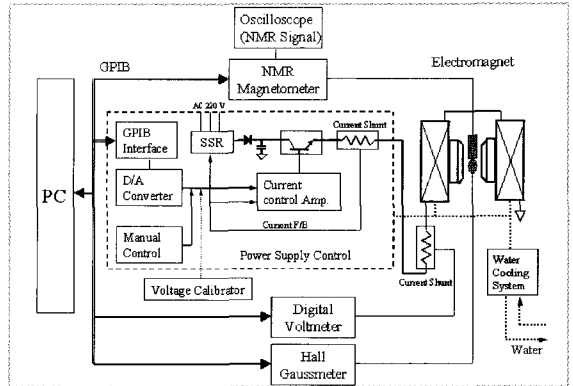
Oscilloscope (NMR Signal)

GPIB

NMR Magnetometer

Electromagnet

AC 220 V

GPIB Interface

SSR

Current Shunt

PC

D/A Converter

Current control Amp.

Current F/B

Manual Control

Power Supply Control

Current Shunt

Water Cooling System

Voltage Calibrator

Digital Voltmeter

Water

Hall Gaussmeter